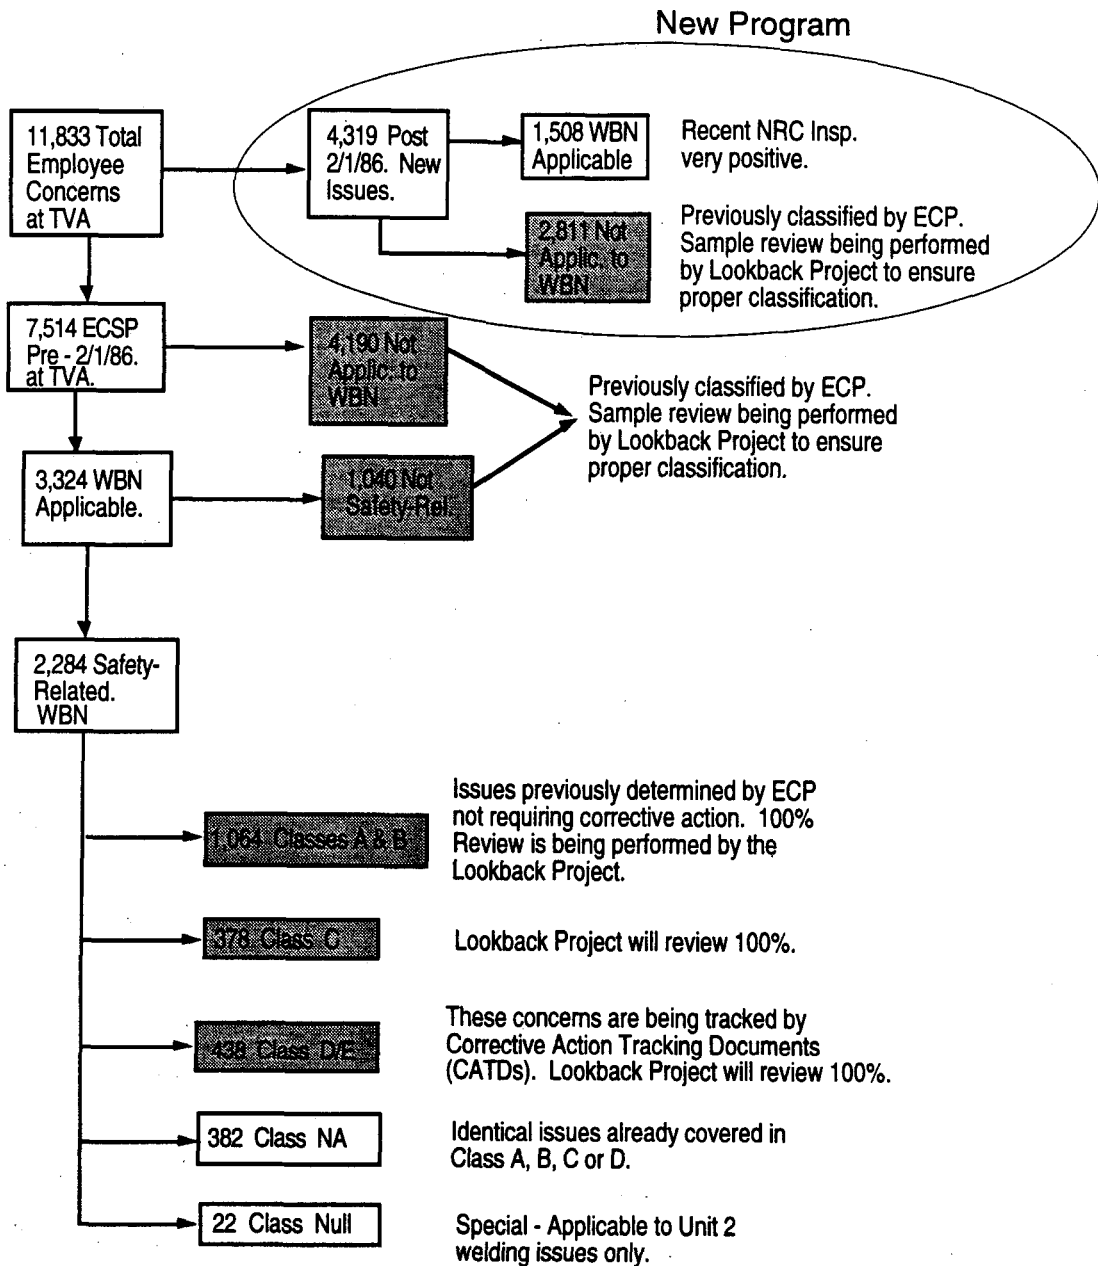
New Program

11,833 Total Employee Concerns at TVA

4,319 Post 2/1/86. New Issues.

1,508 WBN Applicable

Recent NRC Insp. very positive.

2,811 Not Applic. to WBN

Previously classified by ECP. Sample review being performed by Lookback Project to ensure proper classification.

7,514 ECSP Pre - 2/1/86. at TVA.

4,190 Not Applic. to WBN

Previously classified by ECP. Sample review being performed by Lookback Project to ensure proper classification.

3,324 WBN Applicable.

1,040 Not Safety-Rel.

2,284 Safety-Related. WBN

1,064 Classes A & B

Issues previously determined by ECP not requiring corrective action. 100% Review is being performed by the Lookback Project.

378 Class C

Lookback Project will review 100%.

438 Class D/E

These concerns are being tracked by Corrective Action Tracking Documents (CATDs). Lookback Project will review 100%.

382 Class NA

Identical issues already covered in Class A, B, C or D.

22 Class Null

Special - Applicable to Unit 2 welding issues only.